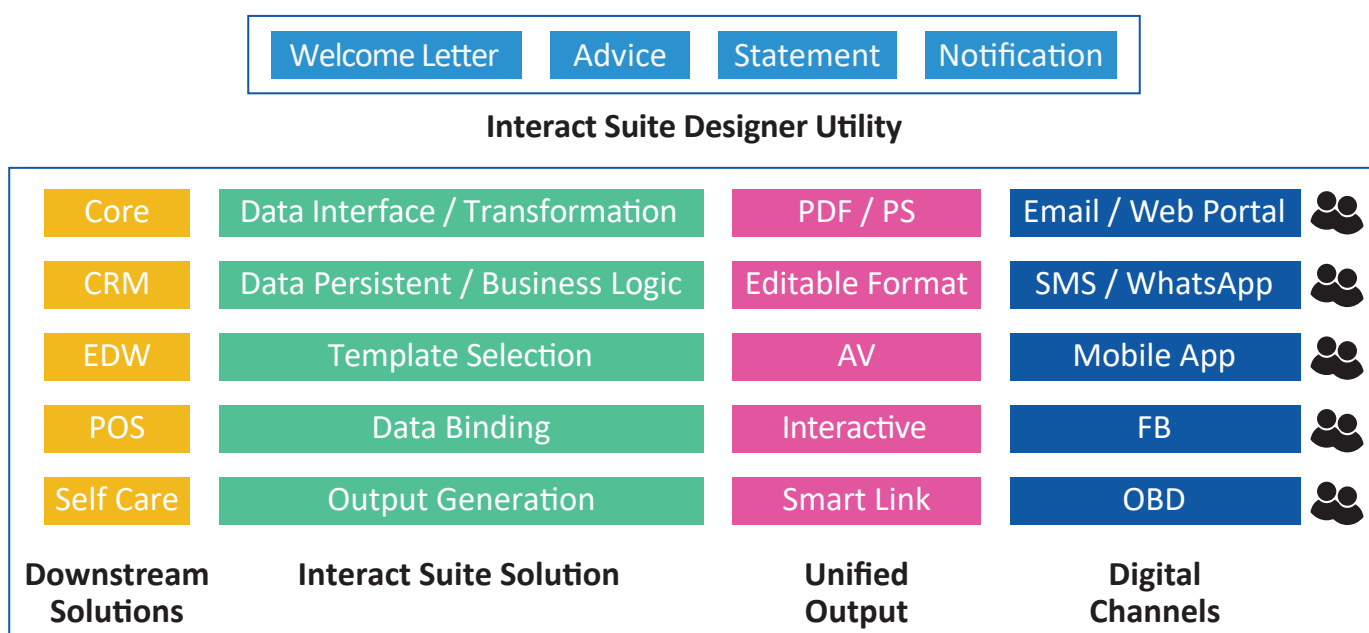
Welcome Letter

Advice

Statement

Notification

Interact Suite Designer Utility

Core

CRM

EDW

POS

Self Care

Data Interface / Transformation

Data Persistent / Business Logic

Template Selection

Data Binding

Output Generation

PDF / PS

Editable Format

AV

Interactive

Smart Link

Email / Web Portal

SMS / WhatsApp

Mobile App

FB

OBD

Downstream Solutions

Interact Suite Solution

Unified Output

Digital Channels